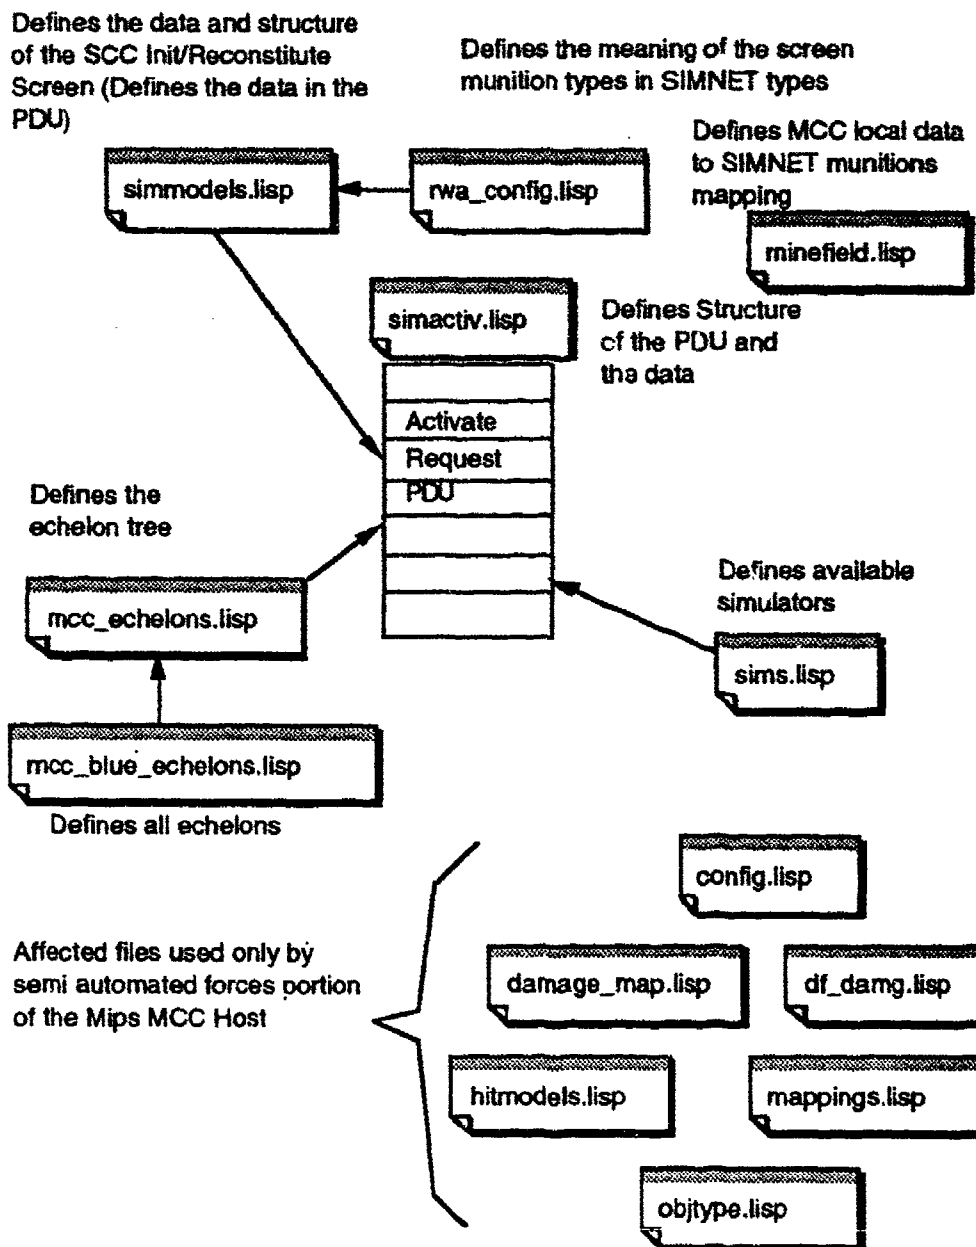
Defines the data and structure of the SCC Init/Reconstitute Screen (Defines the data in the PDU)

Defines the meaning of the screen munition types in SIMNET types

Defines MCC local data to SIMNET munitions mapping

simmodels.lisp

rwa_config.lisp

minefield.lisp

simactiv.lisp

Defines Structure of the PDU and the data

Activate
Request
PDU

Defines the echelon tree

Defines available simulators

mcc_echelons.lisp

sims.lisp

mcc_blue_echelons.lisp

Defines all echelons

config.lisp

Affected files used only by semi automated forces portion of the Mips MCC Host

damage_map.lisp

df_damg.lisp

hitmodels.lisp

mappings.lisp

objtype.lisp